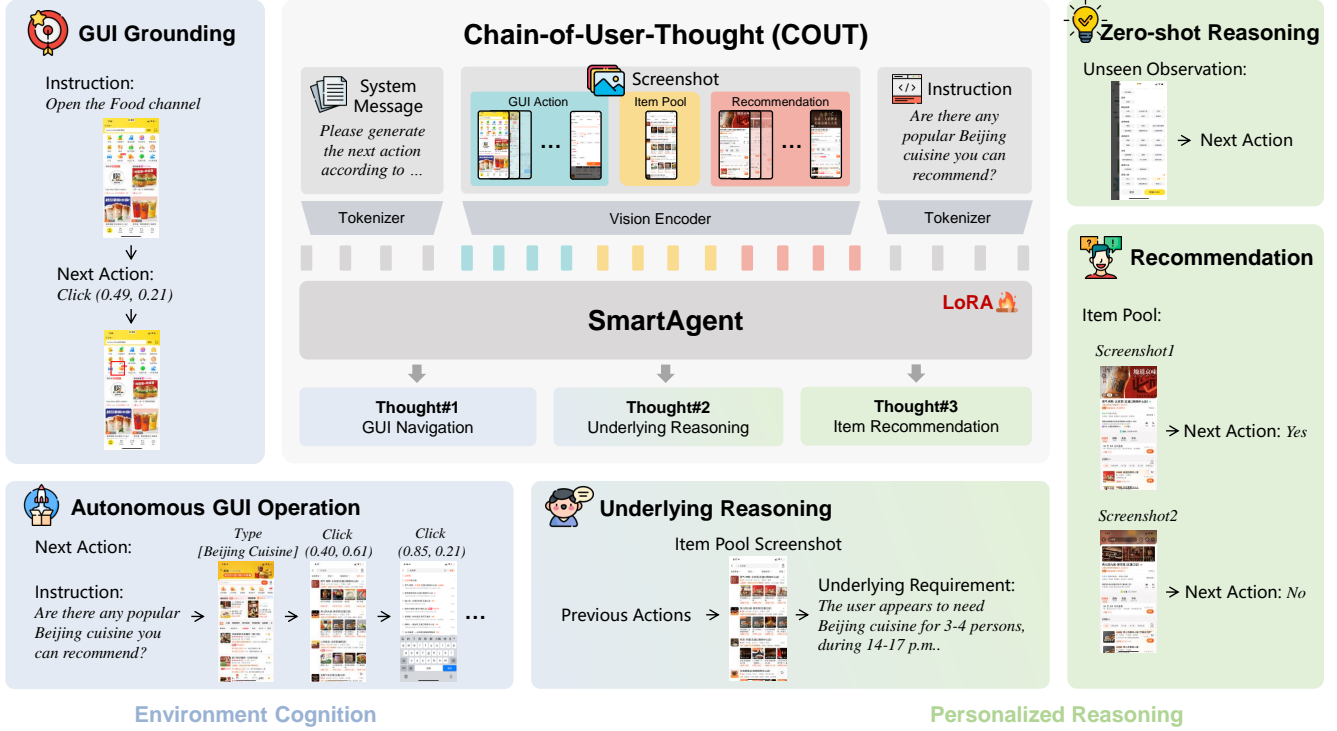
GUI Grounding

Instruction:
Open the Food channel

Next Action:
Click (0.49, 0.21)

Chain-of-User-Thought (COUT)

System Message
Please generate the next action according to ...

Screenshot
GUI Action
Item Pool
Recommendation

Instruction
Are there any popular Beijing cuisine you can recommend?

Tokenizer
Vision Encoder
Tokenizer

SmartAgent
LoRA

Thought#1
GUI Navigation

Thought#2
Underlying Reasoning

Thought#3
Item Recommendation

Zero-shot Reasoning
Unseen Observation:
→ Next Action

Recommendation
Item Pool:
Screenshot1
→ Next Action: Yes
Screenshot2
→ Next Action: No

Autonomous GUI Operation
Next Action:
Type [Beijing Cuisine]
Click (0.40, 0.61)
Click (0.85, 0.21)
Instruction:
Are there any popular Beijing cuisine you can recommend?
...

Underlying Reasoning
Item Pool Screenshot
Previous Actions
Underlying Requirement:
The user appears to need Beijing cuisine for 3-4 persons, during 14-17 p.m..

Environment Cognition
Personalized Reasoning